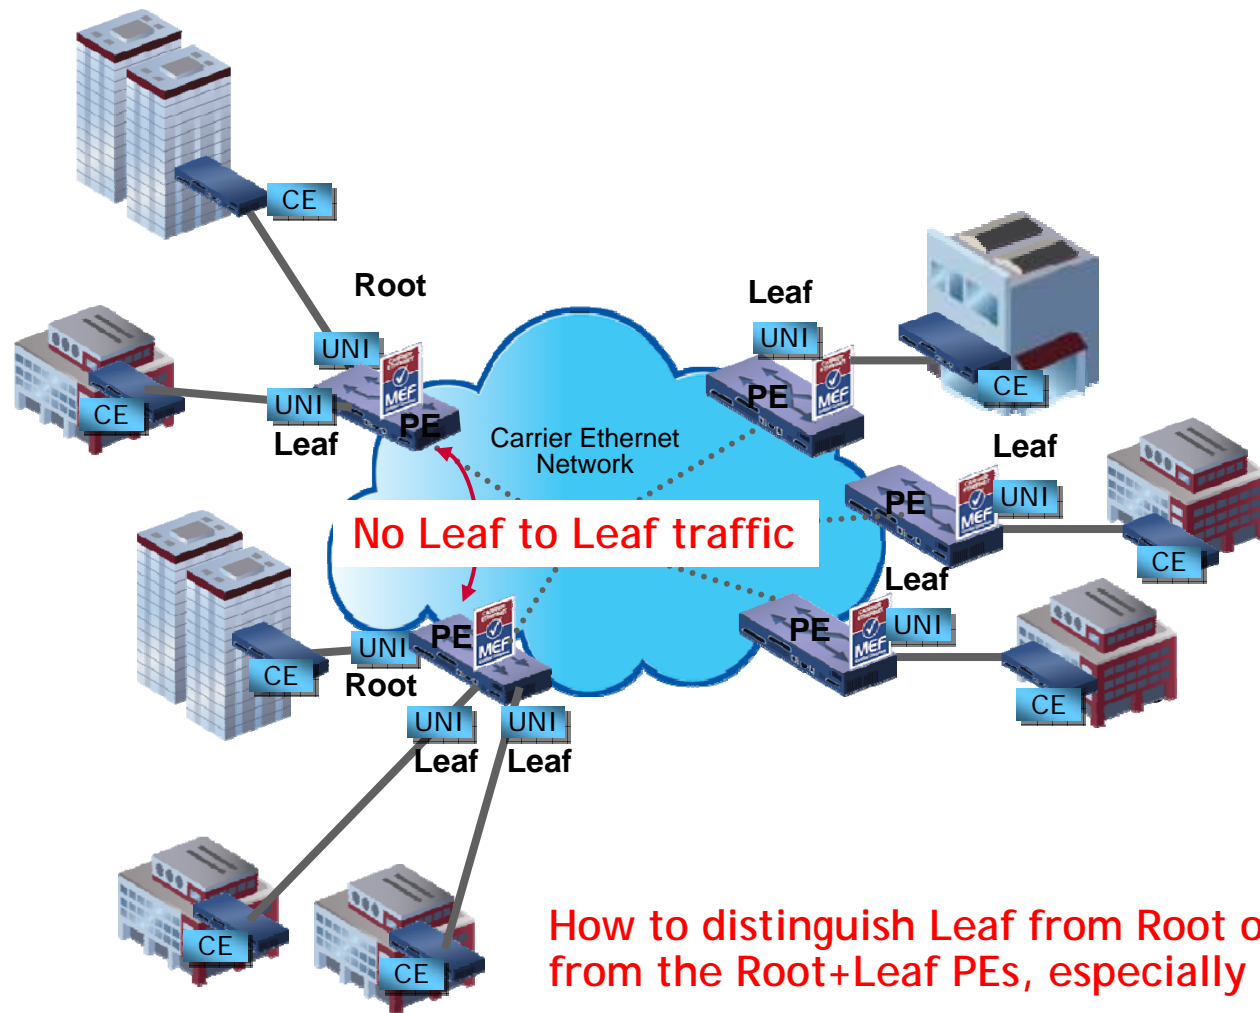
CE

Root

UNI

UNI

CE

Leaf

PE

Carrier Ethernet Network

Leaf

UNI

PE

CE

Leaf

PE

UNI

CE

No Leaf to Leaf traffic

Leaf

CE

UNI

PE

Root

UNI

UNI

Leaf

Leaf

PE

UNI

CE

CE

CE

How to distinguish Leaf from Root o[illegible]
from the Root+Leaf PEs, especially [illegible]